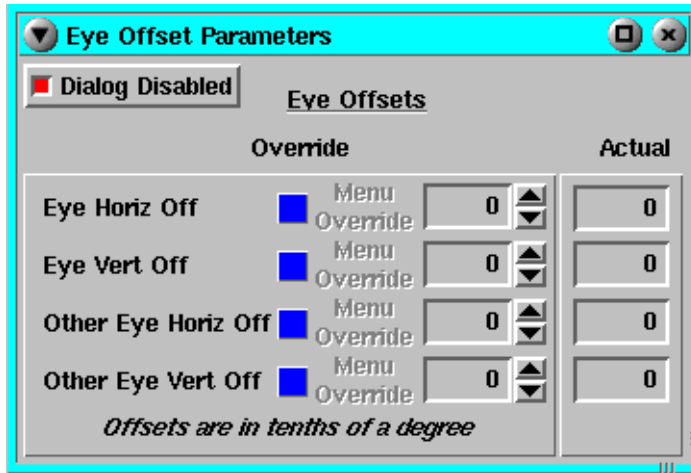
Eye Offset Parameters

Dialog Disabled

Eye Offsets

Override

Actual

Eye Horiz Off Menu Override 0 0

Eye Vert Off Menu Override 0 0

Other Eye Horiz Off Menu Override 0 0

Other Eye Vert Off Menu Override 0 0

*Offsets are in tenths of a degree*